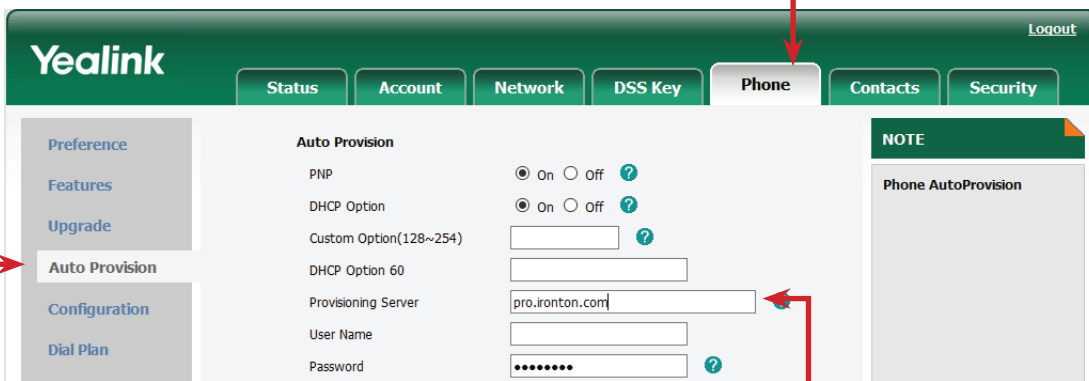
Logout

Yealink

Status | Account | Network | DSS Key | Phone | Contacts | Security

Preference
Features
Upgrade
Auto Provision
Configuration
Dial Plan

Auto Provision

PNP ◉ On ○ Off ?

DHCP Option ◉ On ○ Off ?

Custom Option(128~254) ?

DHCP Option 60

Provisioning Server pro.ironton.com

User Name

Password ●●●●●●●● ?

NOTE

Phone AutoProvision